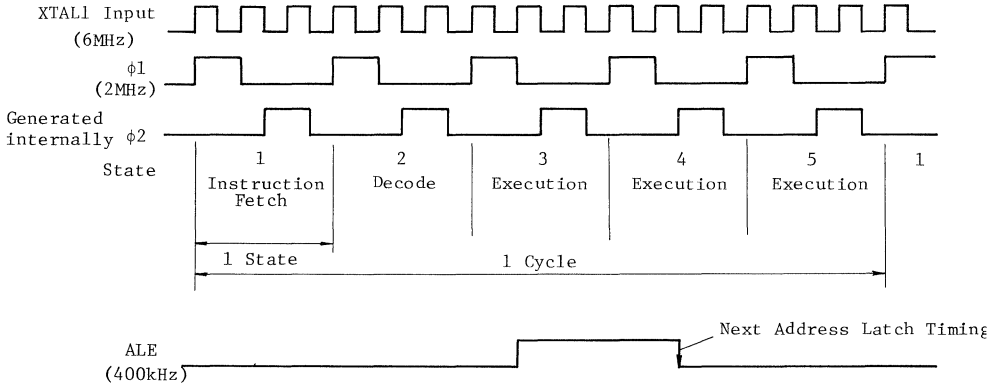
XTAL1 Input
(6MHz)

$\phi1$
(2MHz)

Generated internally $\phi2$

State

1
Instruction Fetch

2
Decode

3
Execution

4
Execution

5
Execution

1

1 State

1 Cycle

Next Address Latch Timing

ALE
(400kHz)